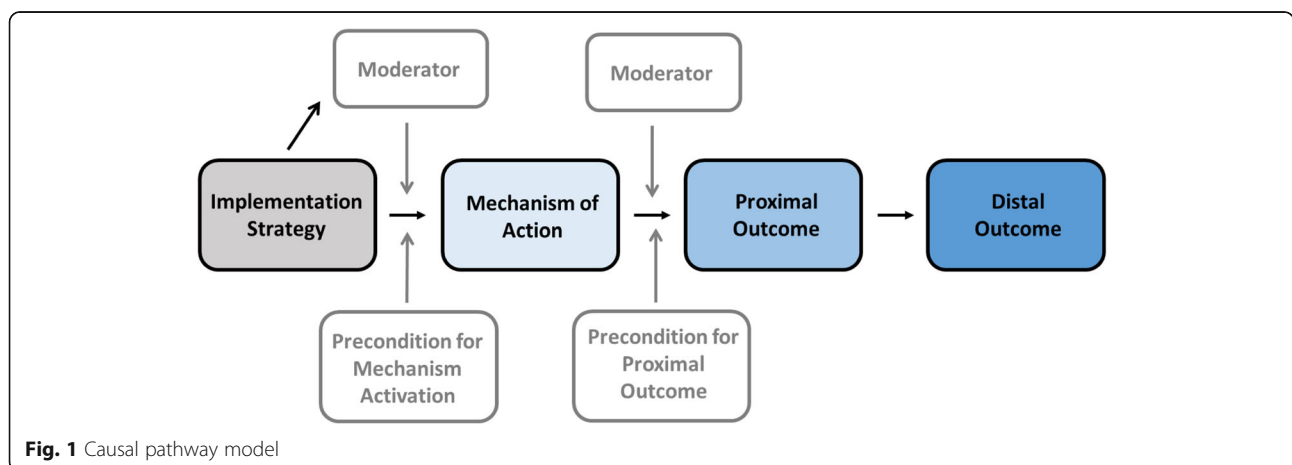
Moderator

Moderator

Implementation Strategy

Mechanism of Action

Proximal Outcome

Distal Outcome

Precondition for Mechanism Activation

Precondition for Proximal Outcome

**Fig. 1** Causal pathway model